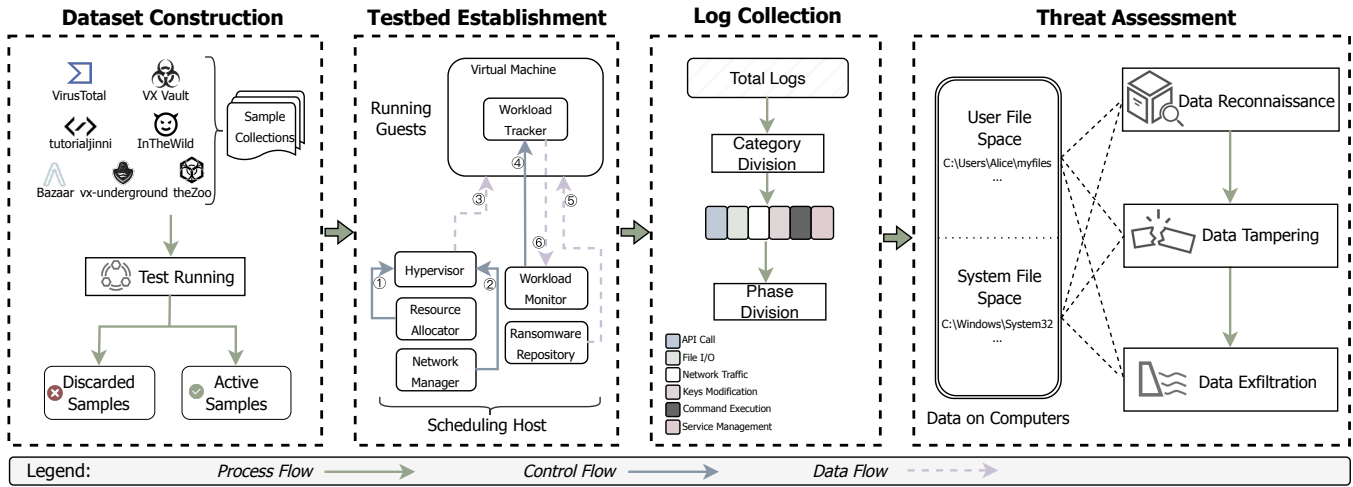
Dataset Construction

VirusTotal
VX Vault
tutorialjinni
InTheWild
Bazaar
vx-underground
theZoo
Sample Collections

Test Running

Discarded Samples
Active Samples

Testbed Establishment

Virtual Machine
Running Guests
Workload Tracker
④
③
⑤
⑥
Hypervisor
①
②
Resource Allocator
Network Manager
Workload Monitor
Ransomware Repository
Scheduling Host

Log Collection

Total Logs
Category Division
Phase Division

API Call
File I/O
Network Traffic
Keys Modification
Command Execution
Service Management

Threat Assessment

User File Space
C:\Users\Alice\myfiles
...
System File Space
C:\Windows\System32
...
Data on Computers

Data Reconnaissance
Data Tampering
Data Exfiltration

Legend: Process Flow Control Flow Data Flow